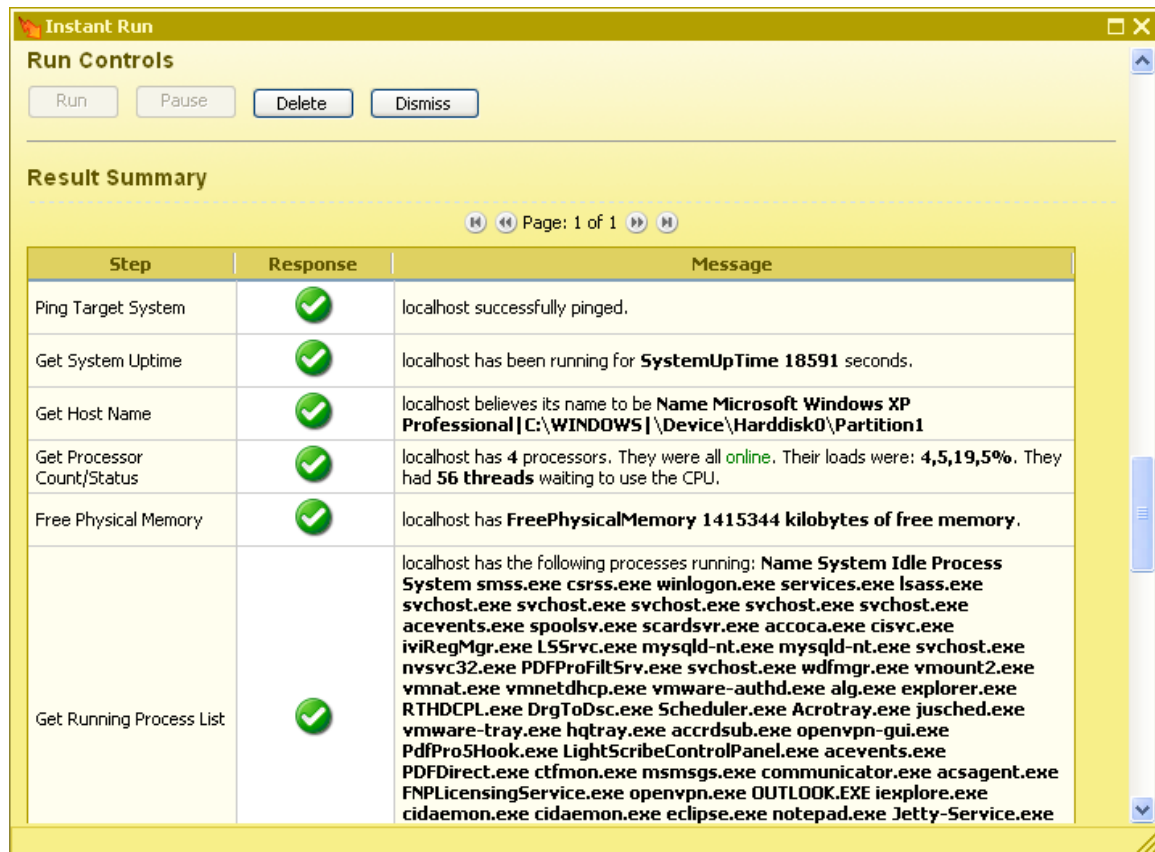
Instant Run

Run Controls

Run Pause Delete Dismiss

Result Summary

Page: 1 of 1

| Step | Response | Message |
|---|---|---|
| Ping Target System | | localhost successfully pinged. |
| Get System Uptime | | localhost has been running for **SystemUpTime 18591** seconds. |
| Get Host Name | | localhost believes its name to be **Name Microsoft Windows XP Professional\|C:\WINDOWS\|\Device\Harddisk0\Partition1** |
| Get Processor Count/Status | | localhost has **4** processors. They were all online. Their loads were: **4,5,19,5%**. They had **56 threads** waiting to use the CPU. |
| Free Physical Memory | | localhost has **FreePhysicalMemory 1415344 kilobytes of free memory**. |
| Get Running Process List | | localhost has the following processes running: **Name System Idle Process System smss.exe csrss.exe winlogon.exe services.exe lsass.exe svchost.exe svchost.exe svchost.exe svchost.exe svchost.exe acevents.exe spoolsv.exe scardsvr.exe accoca.exe cisvc.exe iviRegMgr.exe LSSrvc.exe mysqld-nt.exe mysqld-nt.exe svchost.exe nvsvc32.exe PDFProFiltSrv.exe svchost.exe wdfmgr.exe vmount2.exe vmnat.exe vmnetdhcp.exe vmware-authd.exe alg.exe explorer.exe RTHDCPL.exe DrgToDsc.exe Scheduler.exe Acrotray.exe jusched.exe vmware-tray.exe hqtray.exe accrdsub.exe openvpn-gui.exe PdfPro5Hook.exe LightScribeControlPanel.exe acevents.exe PDFDirect.exe ctfmon.exe msmsgs.exe communicator.exe acsagent.exe FNPLicensingService.exe openvpn.exe OUTLOOK.EXE iexplore.exe cidaemon.exe cidaemon.exe eclipse.exe notepad.exe Jetty-Service.exe** |